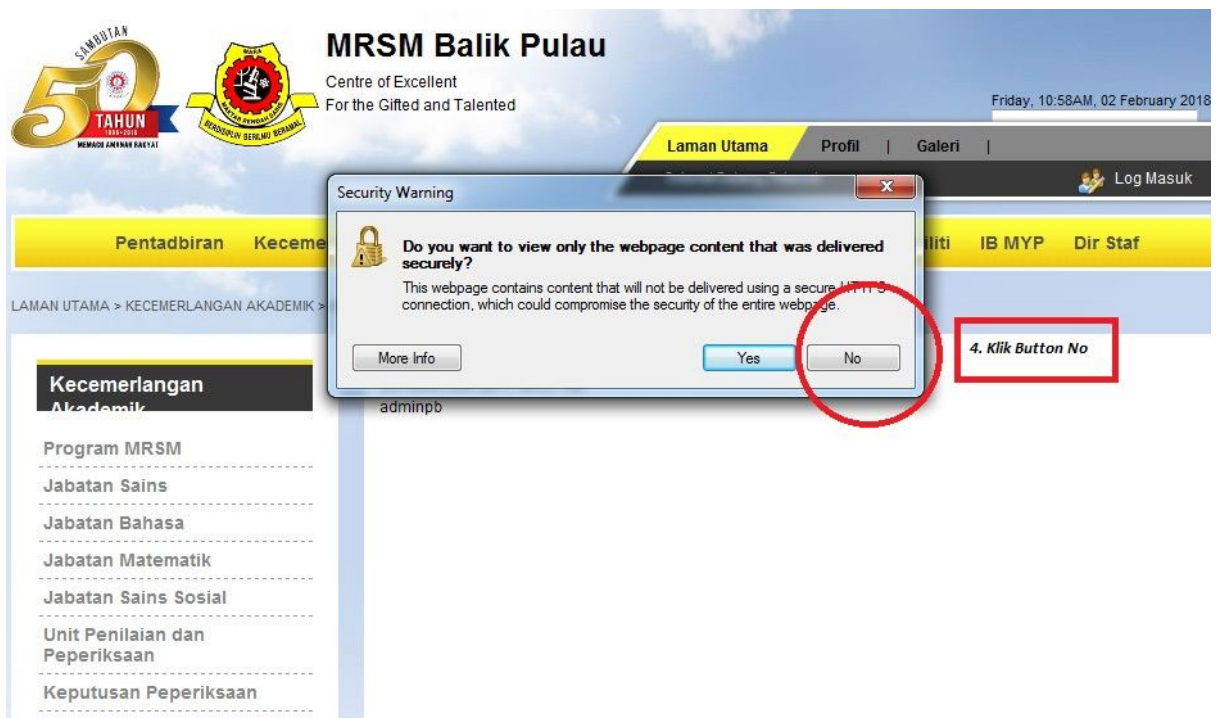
SAMBUTAN
50
TAHUN
1966-2016
MEMACU AMANAH RAKYAT

MARA
BERDISIPLIN BERILMU BERAMAL

MRSM Balik Pulau
Centre of Excellent
For the Gifted and Talented

Friday, 10:58AM, 02 February 2018

Laman Utama | Profil | Galeri |

Log Masuk

Pentadbiran | Keceme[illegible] | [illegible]iliti | IB MYP | Dir Staf

LAMAN UTAMA > KECEMERLANGAN AKADEMIK > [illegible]

Security Warning

Do you want to view only the webpage content that was delivered securely?

This webpage contains content that will not be delivered using a secure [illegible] connection, which could compromise the security of the entire webpage.

More Info | Yes | No

4. Klik Button No

Kecemerlangan Akademik

adminpb

Program MRSM
Jabatan Sains
Jabatan Bahasa
Jabatan Matematik
Jabatan Sains Sosial
Unit Penilaian dan Peperiksaan
Keputusan Peperiksaan